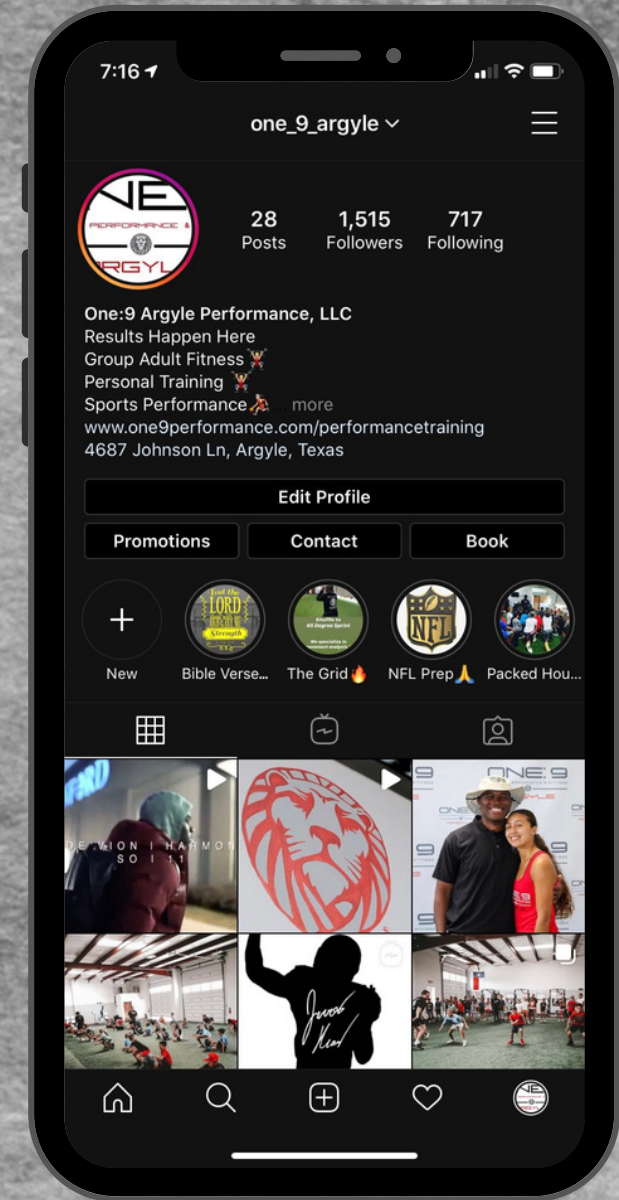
7:16

one_9_argyle

NE
PERFORMANCE &
RGYL

28
Posts

1,515
Followers

717
Following

One:9 Argyle Performance, LLC
Results Happen Here
Group Adult Fitness 🏋
Personal Training 🏋
Sports Performance ⛹ ... more
www.one9performance.com/performancetraining
4687 Johnson Ln, Argyle, Texas

Edit Profile

Promotions

Contact

Book

+
New

Bible Verse...

The Grid🔥

NFL Prep🙏

Packed Hou...

DE LION | HARMON
SO | 11

ONE 9